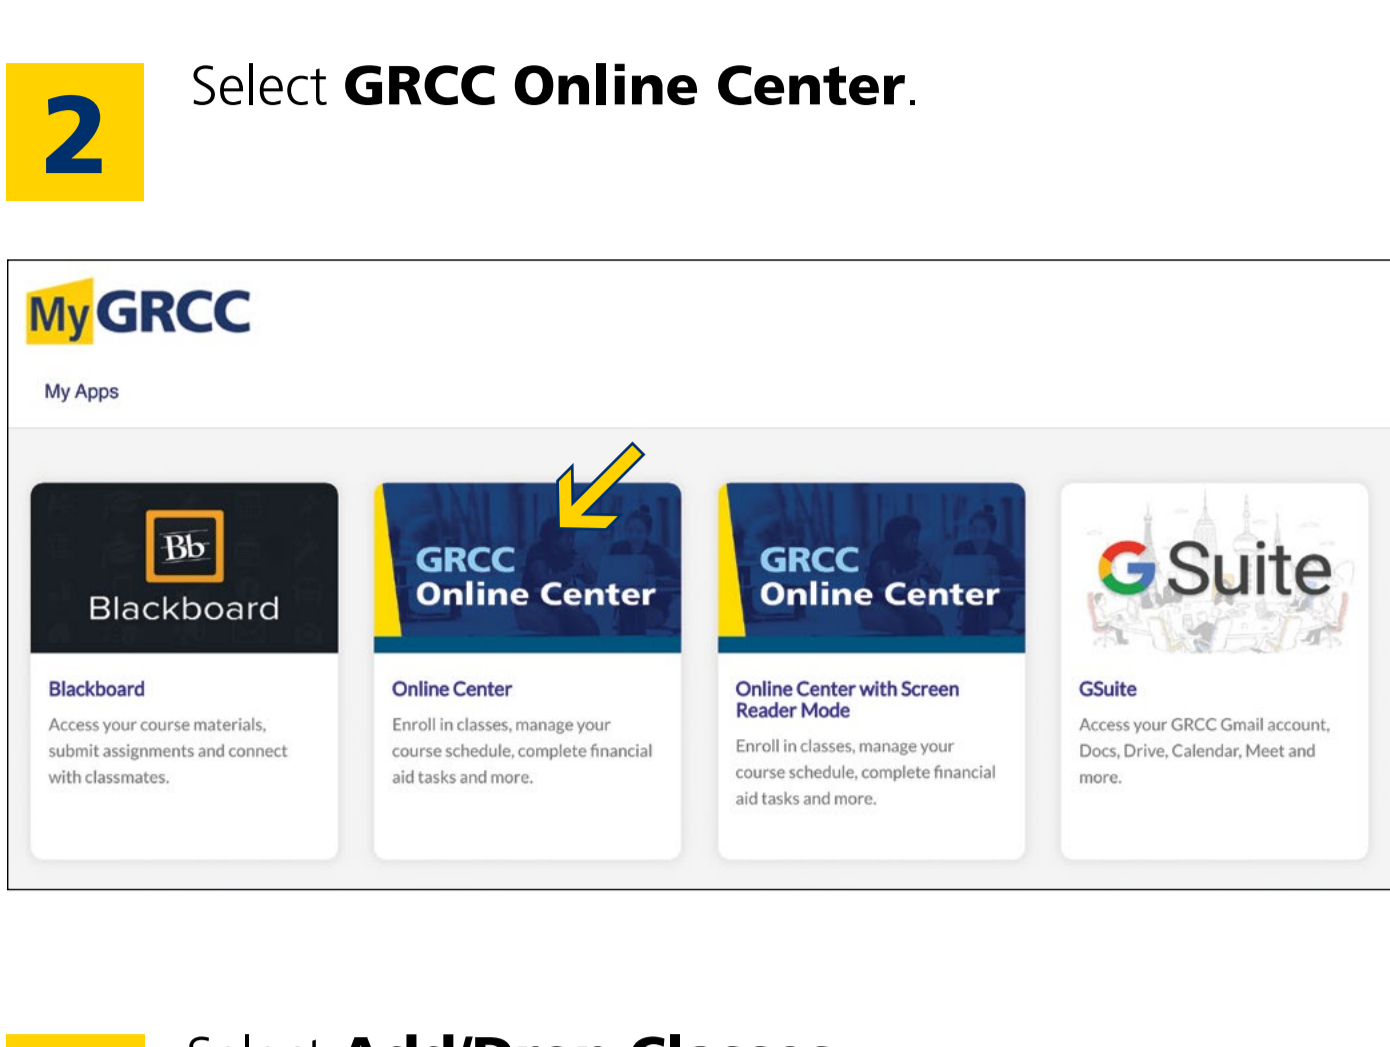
2

Select **GRCC Online Center**.

MyGRCC

My Apps

Bb
Blackboard

Blackboard

Access your course materials, submit assignments and connect with classmates.

GRCC
Online Center

Online Center

Enroll in classes, manage your course schedule, complete financial aid tasks and more.

GRCC
Online Center

Online Center with Screen Reader Mode

Enroll in classes, manage your course schedule, complete financial aid tasks and more.

G Suite

GSuite

Access your GRCC Gmail account, Docs, Drive, Calendar, Meet and more.

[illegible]